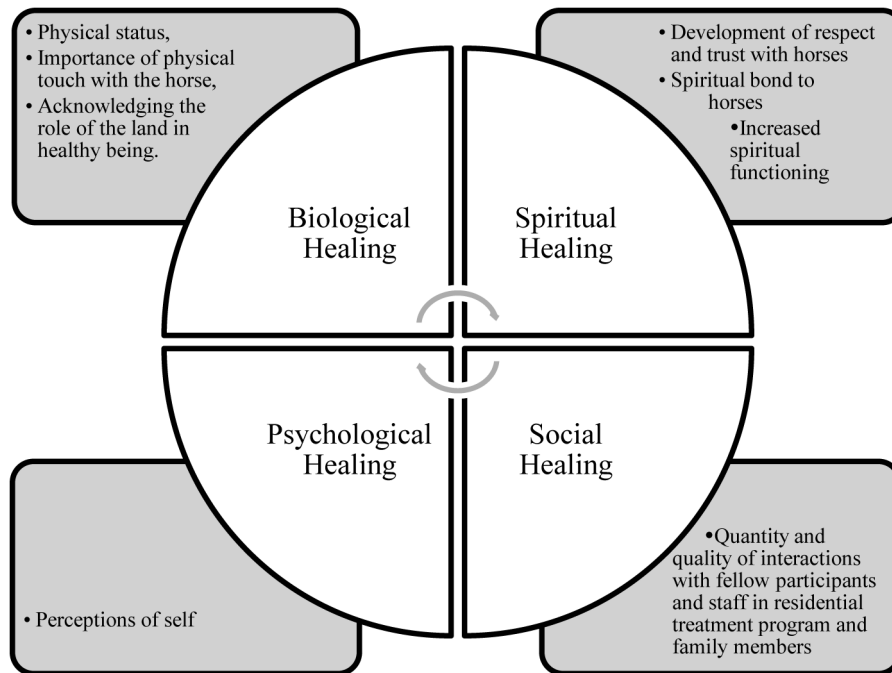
• Physical status,
• Importance of physical touch with the horse,
• Acknowledging the role of the land in healthy being.

• Development of respect and trust with horses
• Spiritual bond to horses
• Increased spiritual functioning

Biological Healing

Spiritual Healing

Psychological Healing

Social Healing

• Perceptions of self

• Quantity and quality of interactions with fellow participants and staff in residential treatment program and family members